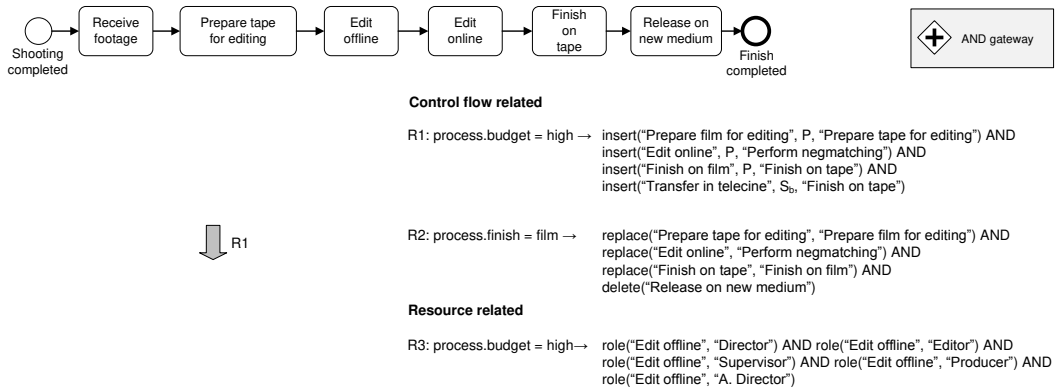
Shooting completed

Receive footage

Prepare tape for editing

Edit offline

Edit online

Finish on tape

Release on new medium

Finish completed

AND gateway

Control flow related

R1: process.budget = high → insert(“Prepare film for editing”, P, “Prepare tape for editing”) AND insert(“Edit online”, P, “Perform negmatching”) AND insert(“Finish on film”, P, “Finish on tape”) AND insert(“Transfer in telecine”, $S_b$, “Finish on tape”)

R1

R2: process.finish = film → replace(“Prepare tape for editing”, “Prepare film for editing”) AND replace(“Edit online”, “Perform negmatching”) AND replace(“Finish on tape”, “Finish on film”) AND delete(“Release on new medium”)

Resource related

R3: process.budget = high→ role(“Edit offline”, “Director”) AND role(“Edit offline”, “Editor”) AND role(“Edit offline”, “Supervisor”) AND role(“Edit offline”, “Producer”) AND role(“Edit offline”, “A. Director”)